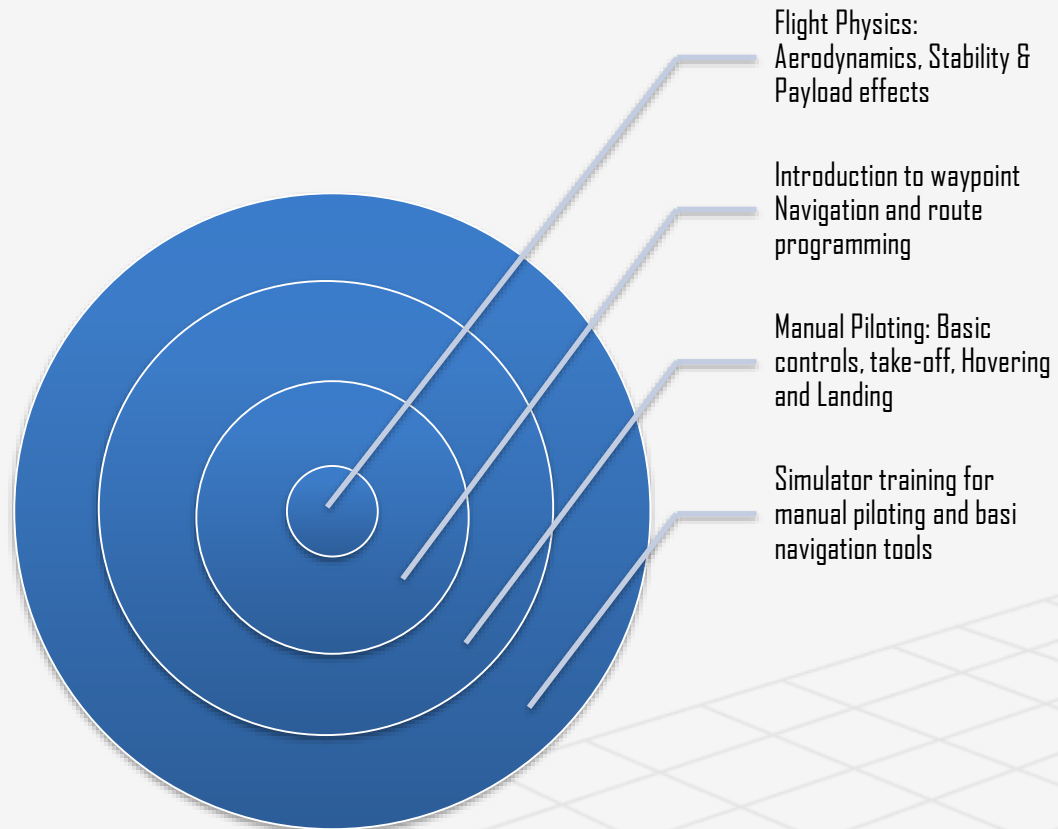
Flight Physics: Aerodynamics, Stability & Payload effects

Introduction to waypoint Navigation and route programming

Manual Piloting: Basic controls, take-off, Hovering and Landing

Simulator training for manual piloting and basi navigation tools